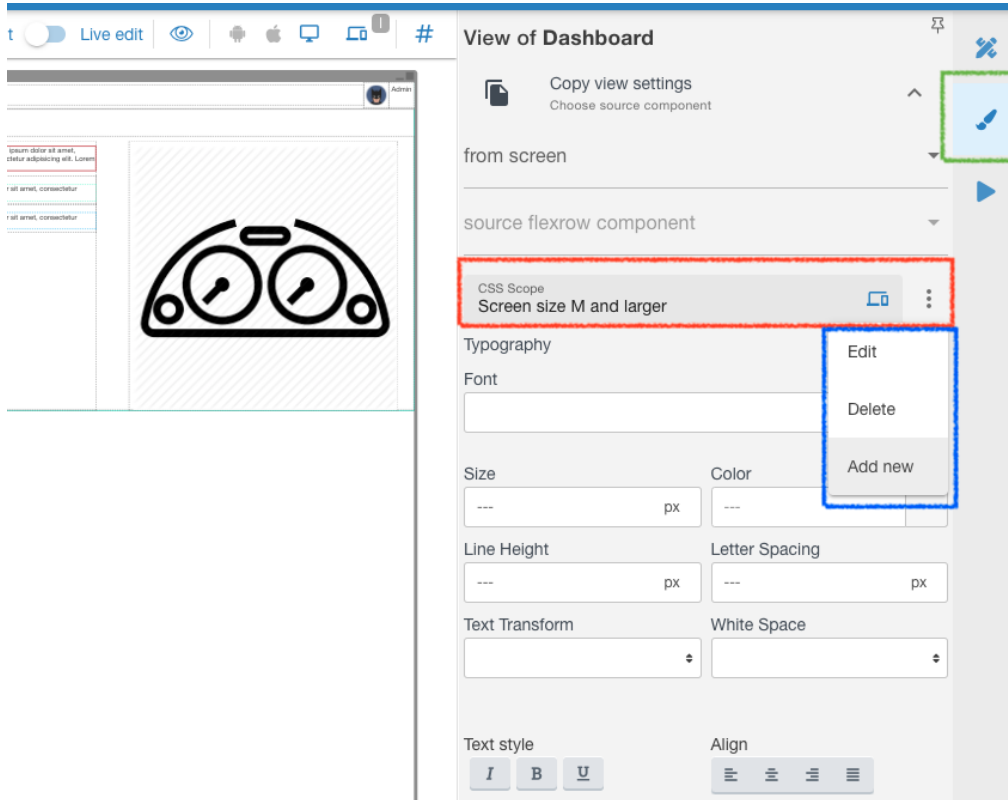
t Live edit

#

Admin

ipsum dolor sit amet, ctetur adipisicing elit. Lorem

r sit amet, consectetur

r sit amet, consectetur

View of Dashboard

Copy view settings
Choose source component

from screen

source flexrow component

CSS Scope
Screen size M and larger

Edit

Delete

Add new

Typography

Font

Size
--- px

Color
---

Line Height
--- px

Letter Spacing
--- px

Text Transform

White Space

Text style
I B U

Align